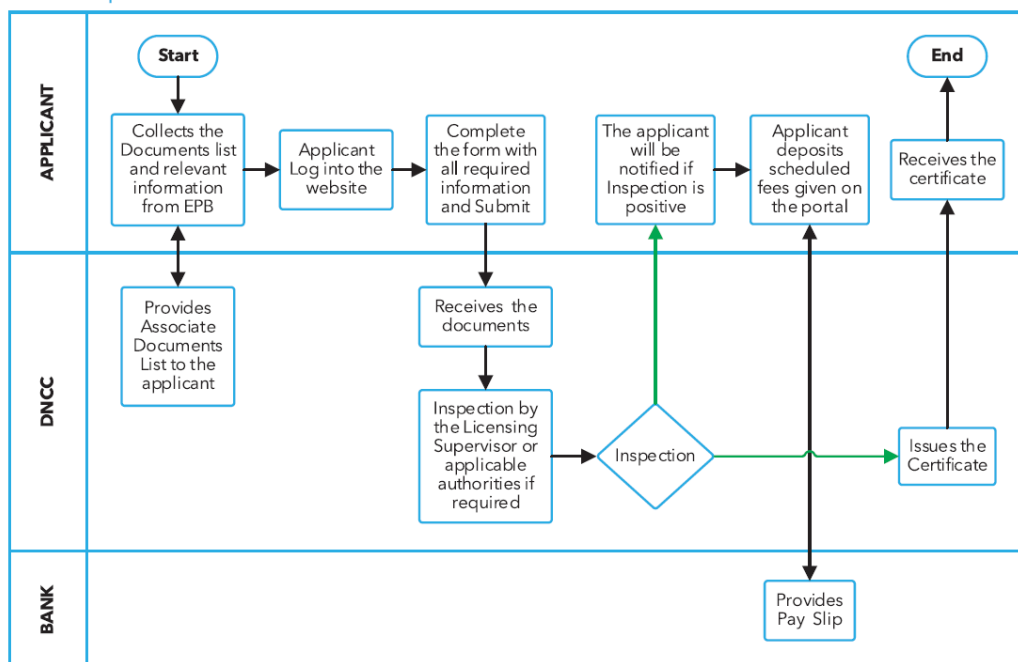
APPLICANT

Start

Collects the Documents list and relevant information from EPB

Applicant Log into the website

Complete the form with all required information and Submit

The applicant will be notified if Inspection is positive

Applicant deposits scheduled fees given on the portal

End

Receives the certificate

DNCC

Provides Associate Documents List to the applicant

Receives the documents

Inspection by the Licensing Supervisor or applicable authorities if required

Inspection

Issues the Certificate

BANK

Provides Pay Slip